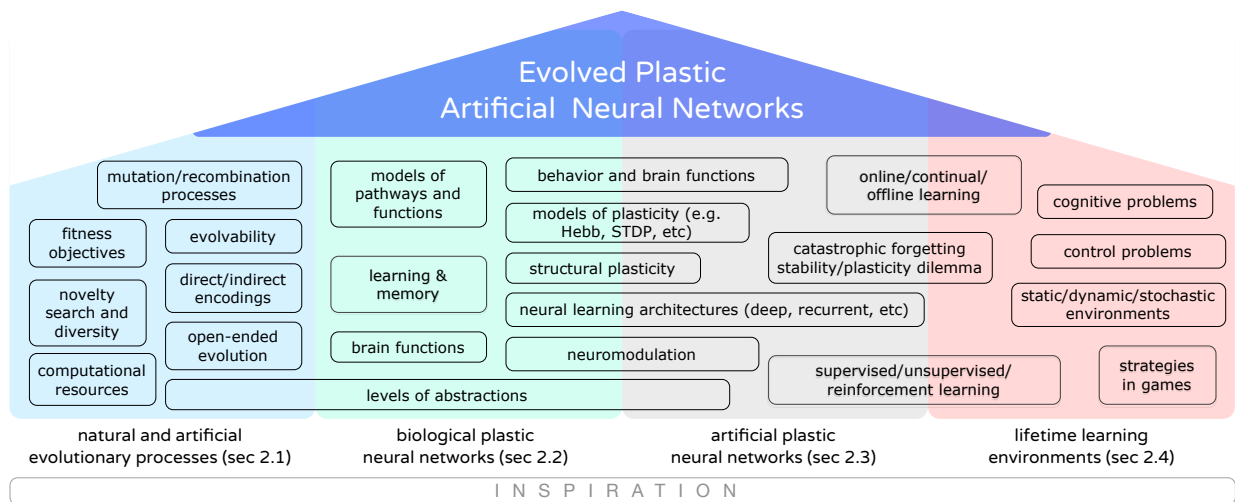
Evolved Plastic
Artificial Neural Networks

mutation/recombination processes

fitness objectives

evolvability

novelty search and diversity

direct/indirect encodings

computational resources

open-ended evolution

models of pathways and functions

learning & memory

brain functions

behavior and brain functions

models of plasticity (e.g. Hebb, STDP, etc)

structural plasticity

neural learning architectures (deep, recurrent, etc)

neuromodulation

levels of abstractions

online/continual/ offline learning

catastrophic forgetting stability/plasticity dilemma

supervised/unsupervised/ reinforcement learning

cognitive problems

control problems

static/dynamic/stochastic environments

strategies in games

natural and artificial evolutionary processes (sec 2.1)

biological plastic neural networks (sec 2.2)

artificial plastic neural networks (sec 2.3)

lifetime learning environments (sec 2.4)

INSPIRATION